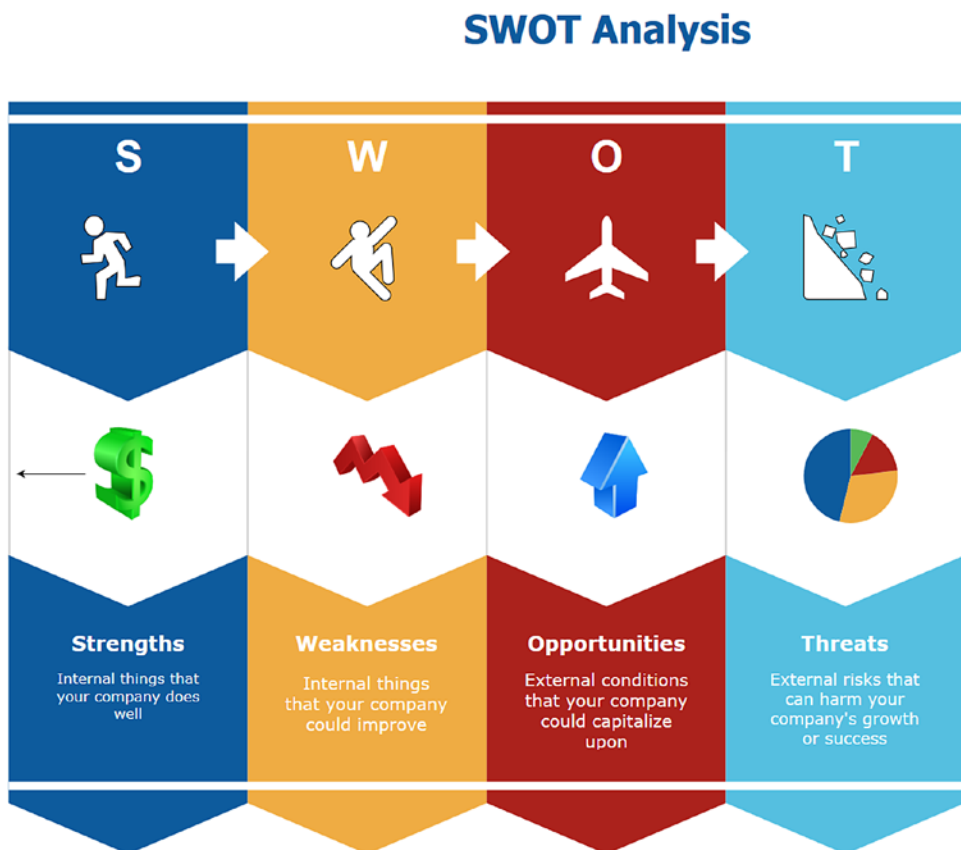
SWOT Analysis

S

W

O

T

Strengths
Internal things that your company does well

Weaknesses
Internal things that your company could improve

Opportunities
External conditions that your company could capitalize upon

Threats
External risks that can harm your company's growth or success